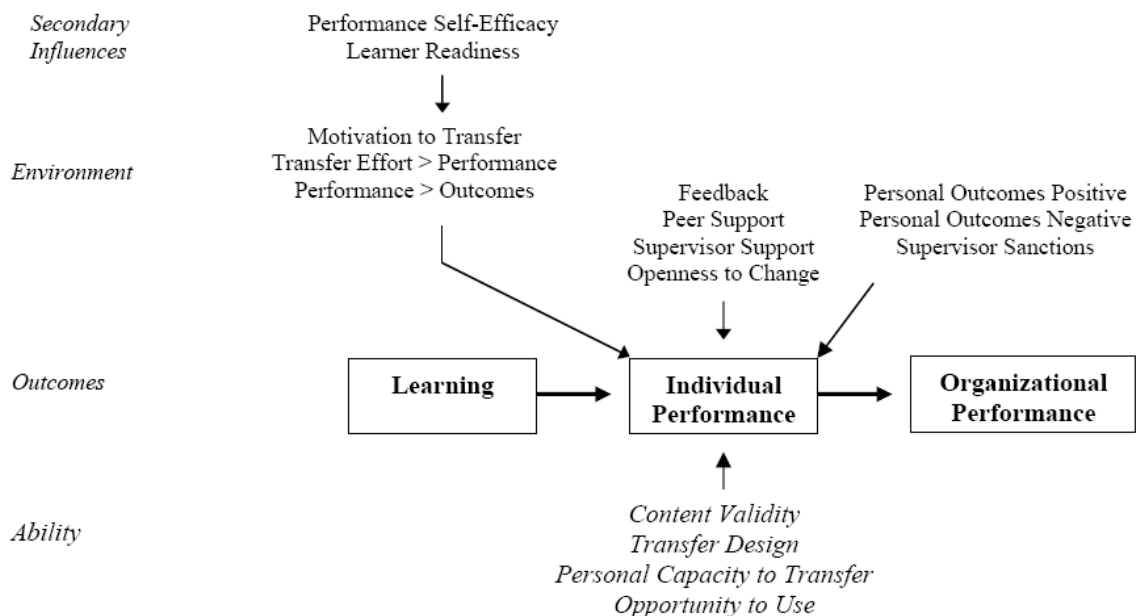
Secondary Influences

Performance Self-Efficacy
Learner Readiness

Motivation to Transfer
Transfer Effort > Performance
Performance > Outcomes

Environment

Feedback
Peer Support
Supervisor Support
Openness to Change

Personal Outcomes Positive
Personal Outcomes Negative
Supervisor Sanctions

Outcomes

Learning

Individual Performance

Organizational Performance

Ability

Content Validity
Transfer Design
Personal Capacity to Transfer
Opportunity to Use